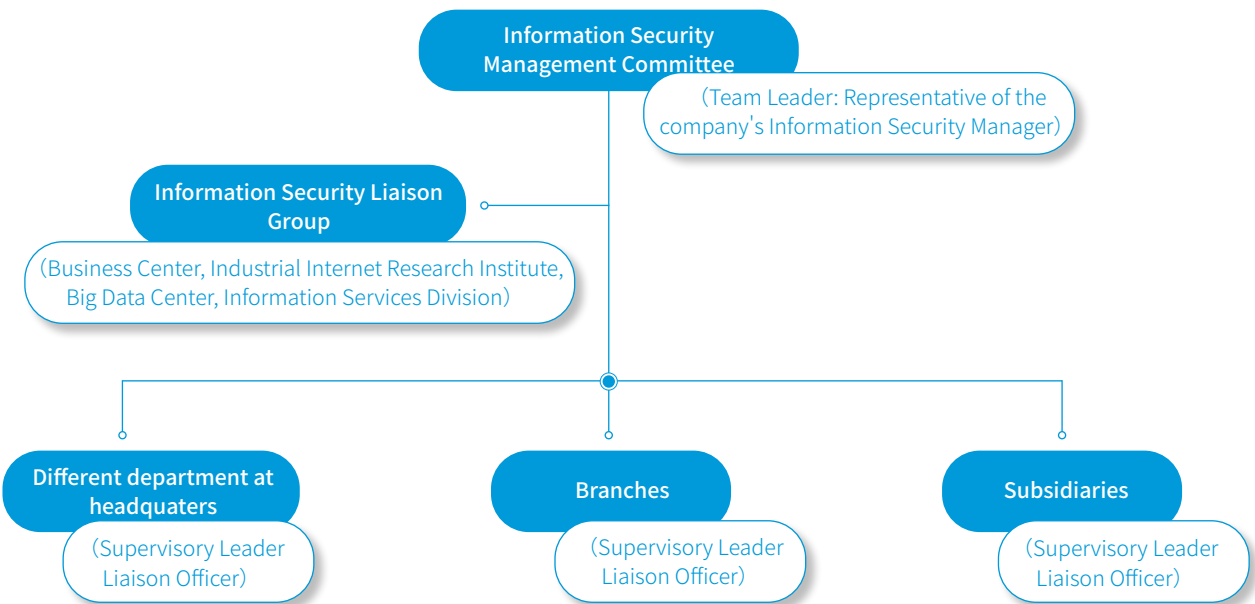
Information Security Management Committee

(Team Leader: Representative of the company's Information Security Manager)

Information Security Liaison Group

(Business Center, Industrial Internet Research Institute, Big Data Center, Information Services Division)

Different department at headquaters

(Supervisory Leader Liaison Officer)

Branches

(Supervisory Leader Liaison Officer)

Subsidiaries

(Supervisory Leader Liaison Officer)